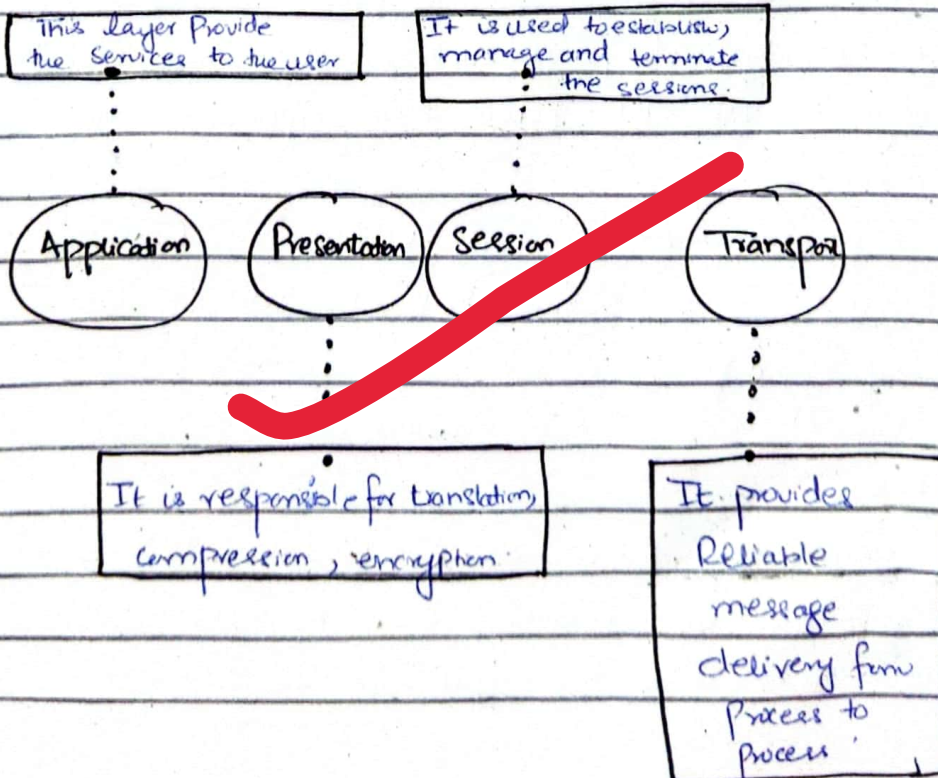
This layer Provide the Services to the user

It is used to establish, manage and terminate the sessions.

Application

Presentation

Session

Transport

It is responsible for translation, compression, encryption

It provides Reliable message delivery from Process to Process.